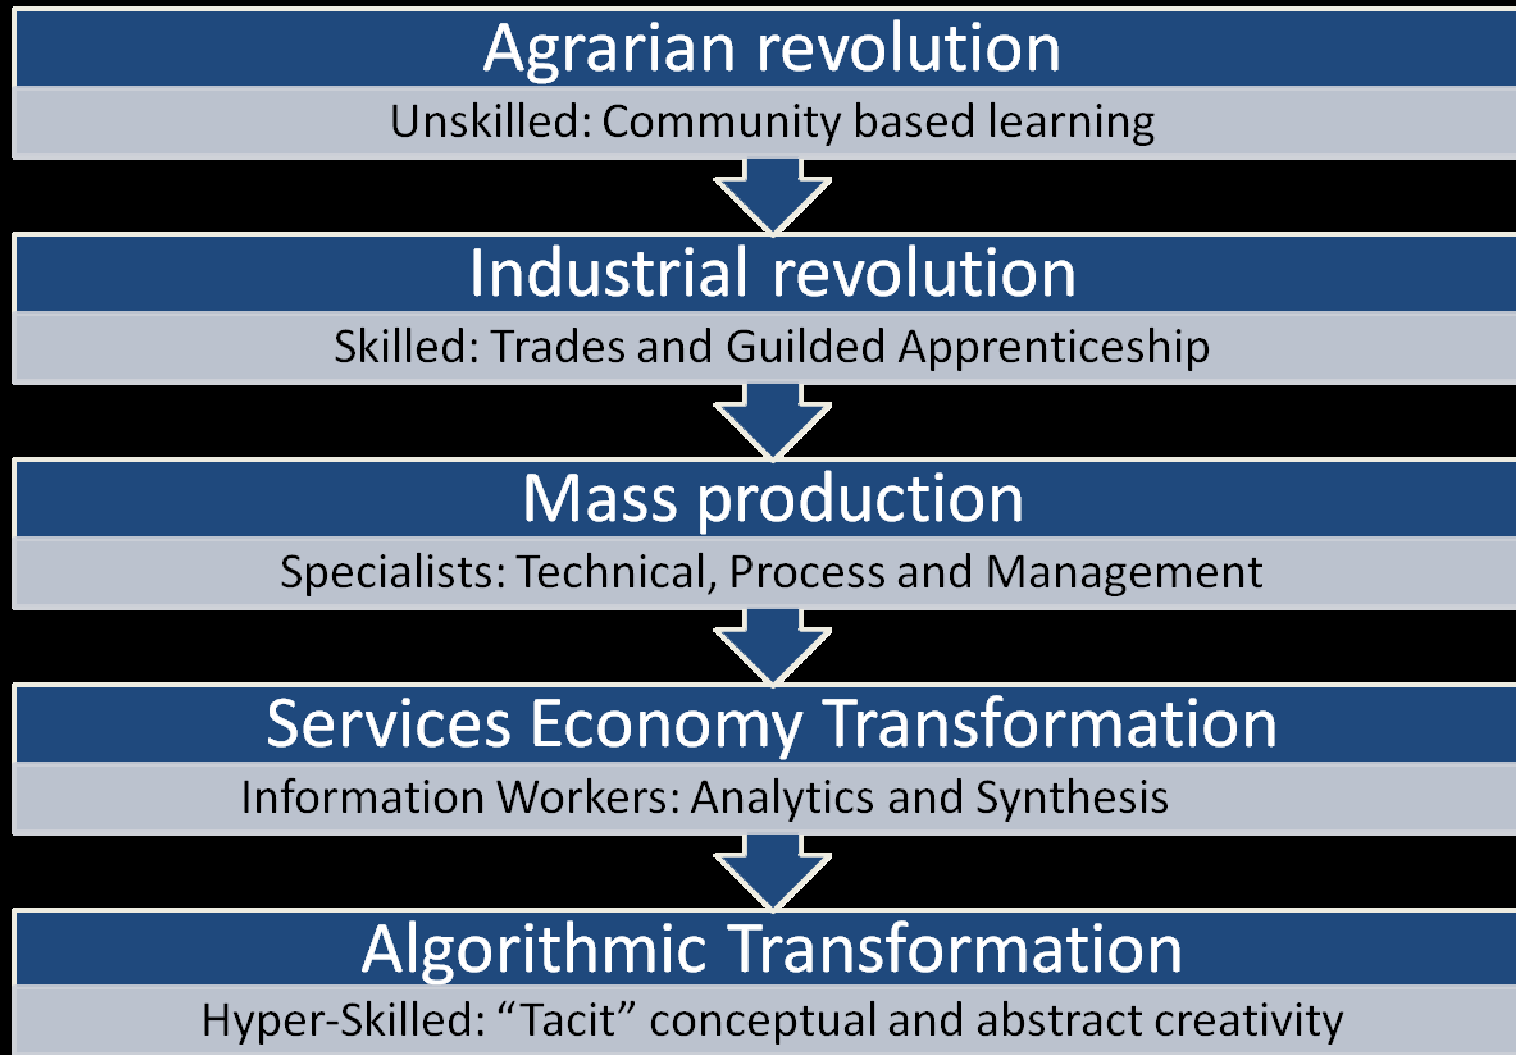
Agrarian revolution

Unskilled: Community based learning

Industrial revolution

Skilled: Trades and Guilded Apprenticeship

Mass production

Specialists: Technical, Process and Management

Services Economy Transformation

Information Workers: Analytics and Synthesis

Algorithmic Transformation

Hyper-Skilled: “Tacit” conceptual and abstract creativity